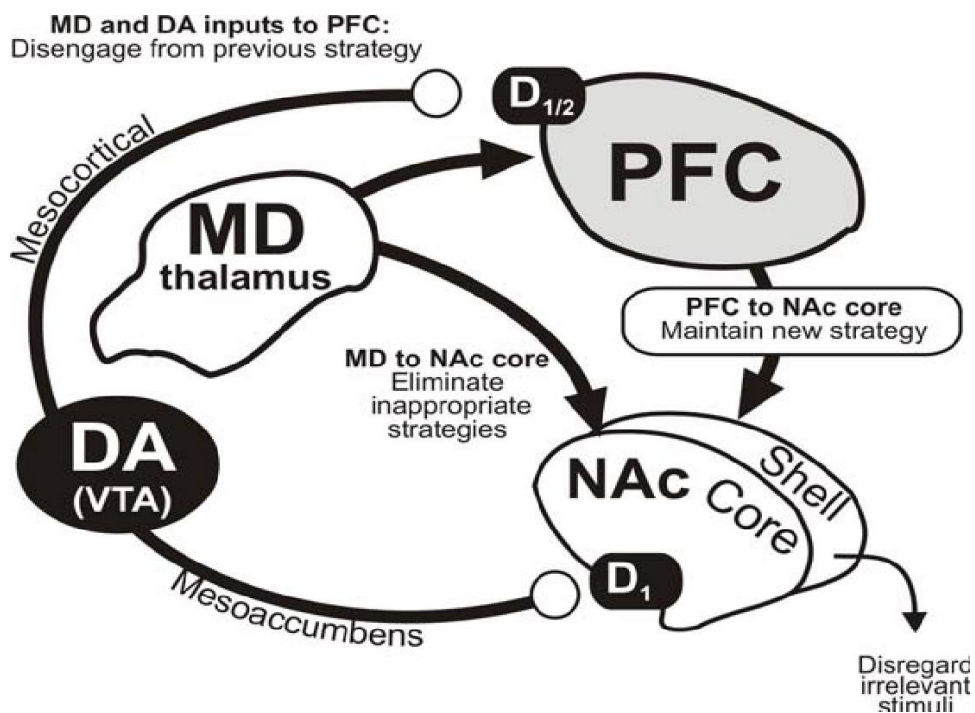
MD and DA inputs to PFC:
Disengage from previous strategy

$D_{1/2}$

PFC

Mesocortical

MD
thalamus

PFC to NAc core
Maintain new strategy

MD to NAc core
Eliminate inappropriate strategies

DA
(VTA)

NAc

Shell

Core

$D_1$

Mesoaccumbens

Disregard irrelevant stimuli